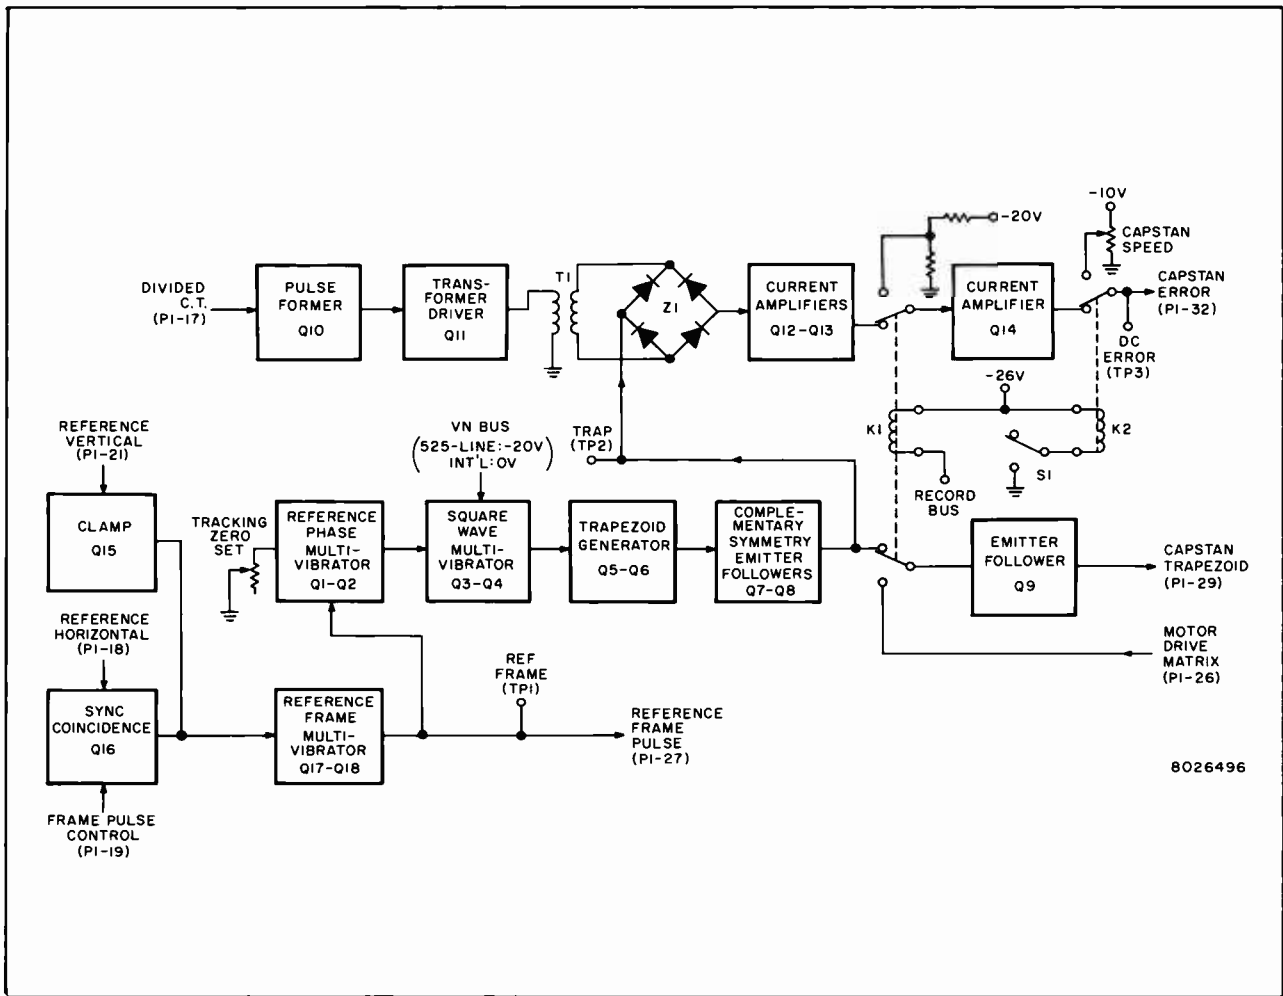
-10V

-20V

CAPSTAN SPEED

DIVIDED C.T. (P1-17)

PULSE FORMER Q10

TRANSFORMER DRIVER Q11

T1

Z1

CURRENT AMPLIFIERS Q12-Q13

CURRENT AMPLIFIER Q14

CAPSTAN ERROR (P1-32)

DC ERROR (TP3)

-26V

K1

K2

S1

RECORD BUS

REFERENCE VERTICAL (P1-21)

CLAMP Q15

VN BUS (525-LINE: -20V INT'L: 0V)

TRAP (TP2)

TRACKING ZERO SET

REFERENCE PHASE MULTIVIBRATOR Q1-Q2

SQUARE WAVE MULTIVIBRATOR Q3-Q4

TRAPEZOID GENERATOR Q5-Q6

COMPLEMENTARY SYMMETRY EMITTER FOLLOWERS Q7-Q8

EMITTER FOLLOWER Q9

CAPSTAN TRAPEZOID (P1-29)

REFERENCE HORIZONTAL (P1-18)

MOTOR DRIVE MATRIX (P1-26)

SYNC COINCIDENCE Q16

REFERENCE FRAME MULTIVIBRATOR Q17-Q18

REF FRAME (TP1)

REFERENCE FRAME PULSE (P1-27)

FRAME PULSE CONTROL (P1-19)

8026496